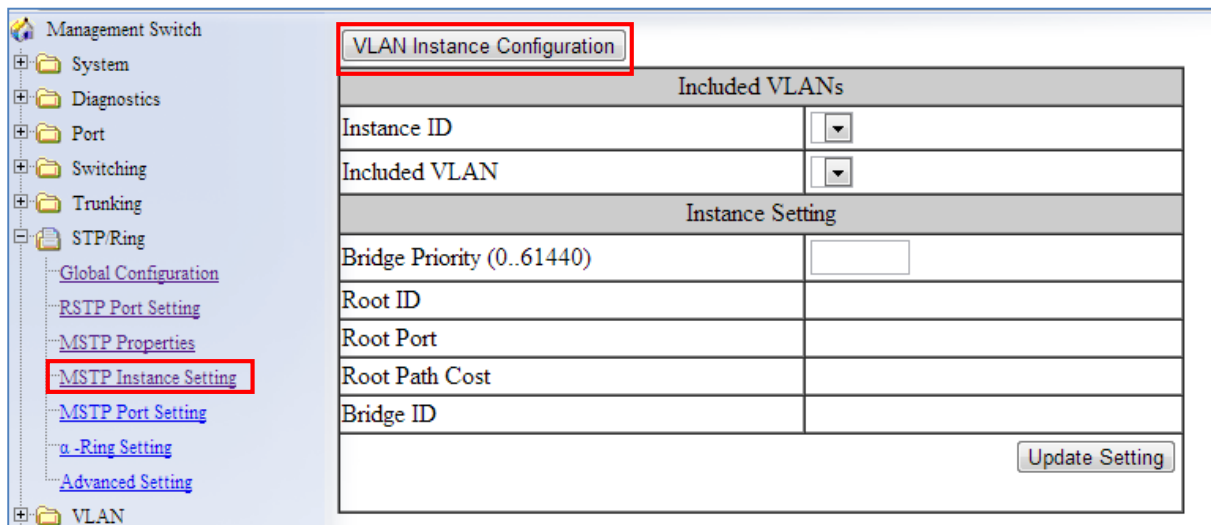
Management Switch
System
Diagnostics
Port
Switching
Trunking
STP/Ring
Global Configuration
RSTP Port Setting
MSTP Properties
MSTP Instance Setting
MSTP Port Setting
α -Ring Setting
Advanced Setting
VLAN

VLAN Instance Configuration

| Included VLANs | |
|---|---|
| Instance ID | |
| Included VLAN | |
| Instance Setting | |
| Bridge Priority (0..61440) | |
| Root ID | |
| Root Port | |
| Root Path Cost | |
| Bridge ID | |

Update Setting